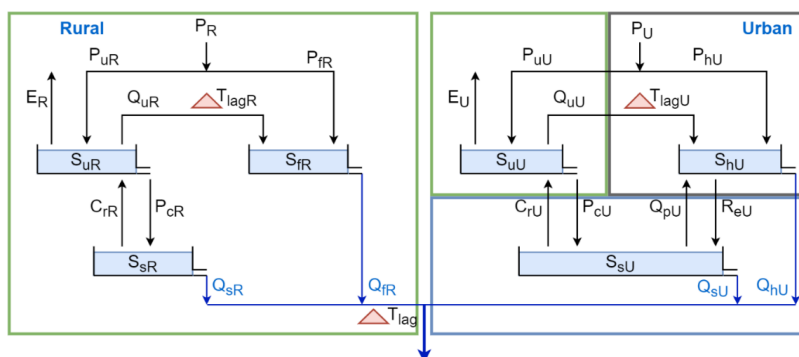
Rural

$P_R$

$P_{uR}$

$P_{fR}$

$E_R$

$Q_{uR}$

$T_{lagR}$

$S_{uR}$

$S_{fR}$

$C_{rR}$

$P_{cR}$

$S_{sR}$

$Q_{sR}$

$Q_{fR}$

$T_{lag}$

Urban

$P_U$

$P_{uU}$

$P_{hU}$

$E_U$

$Q_{uU}$

$T_{lagU}$

$S_{uU}$

$S_{hU}$

$C_{rU}$

$P_{cU}$

$Q_{pU}$

$R_{eU}$

$S_{sU}$

$Q_{sU}$

$Q_{hU}$